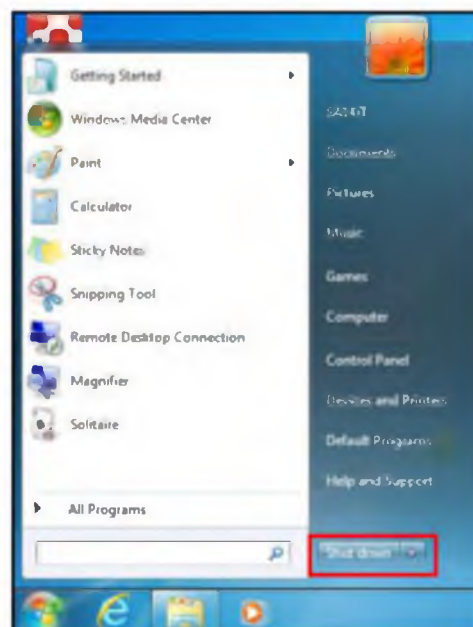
Getting Started
Windows Media Center
Paint
Calculator
Sticky Notes
Snipping Tool
Remote Desktop Connection
Magnifier
Solitaire
All Programs

SASKIT
Documents
Pictures
Music
Games
Computer
Control Panel
Devices and Printers
Default Programs
Help and Support
Shut down